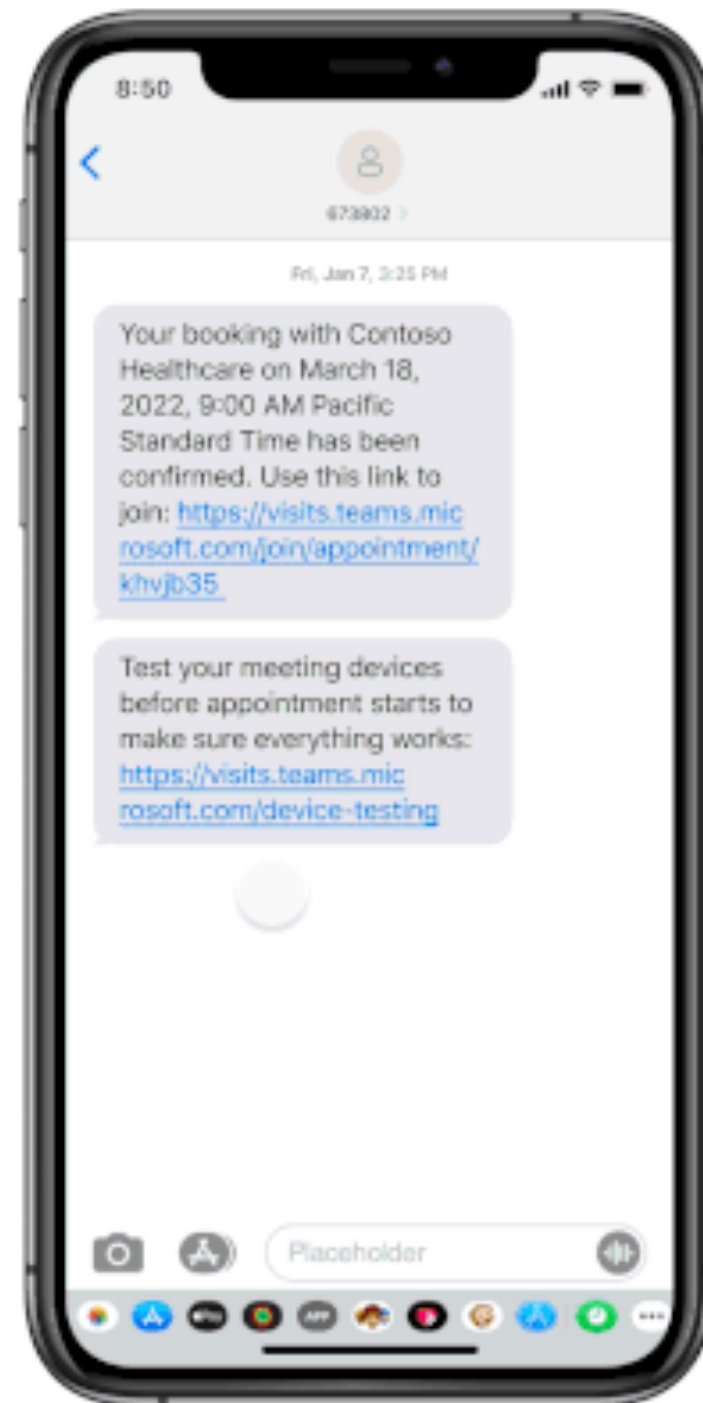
8:50

673802 >

Fri, Jan 7, 3:25 PM

Your booking with Contoso Healthcare on March 18, 2022, 9:00 AM Pacific Standard Time has been confirmed. Use this link to join: https://visits.teams.microsoft.com/join/appointment/khvjb35

Test your meeting devices before appointment starts to make sure everything works: https://visits.teams.microsoft.com/device-testing

Placeholder